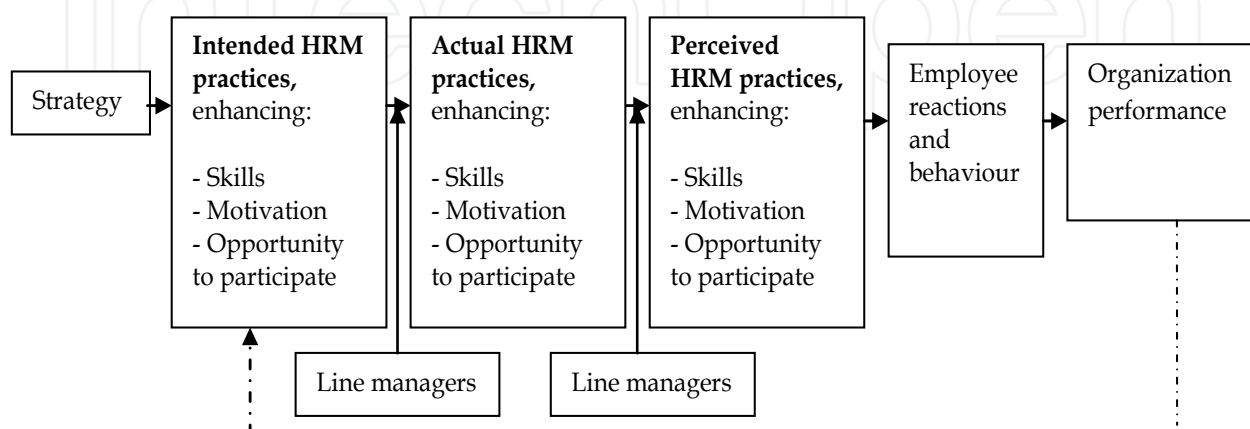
Strategy

**Intended HRM practices,** enhancing:

- Skills
- Motivation
- Opportunity to participate

**Actual HRM practices,** enhancing:

- Skills
- Motivation
- Opportunity to participate

**Perceived HRM practices,** enhancing:

- Skills
- Motivation
- Opportunity to participate

Employee reactions and behaviour

Organization performance

Line managers

Line managers